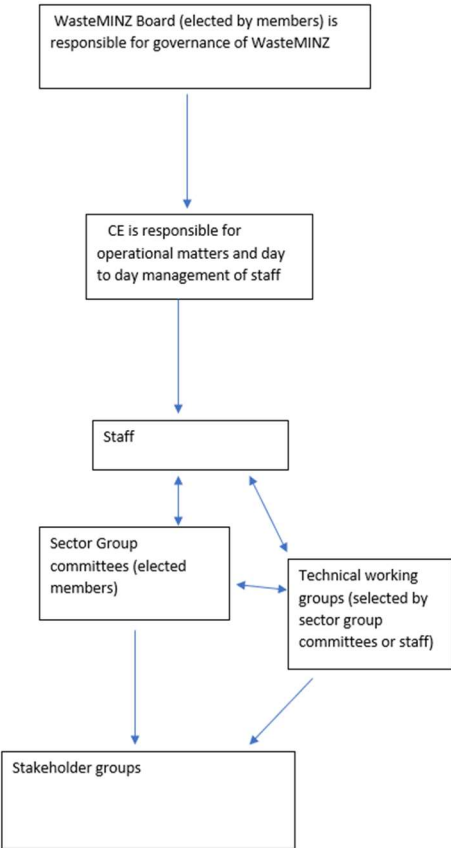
WasteMINZ Board (elected by members) is responsible for governance of WasteMINZ

CE is responsible for operational matters and day to day management of staff

Staff

Sector Group committees (elected members)

Technical working groups (selected by sector group committees or staff)

Stakeholder groups